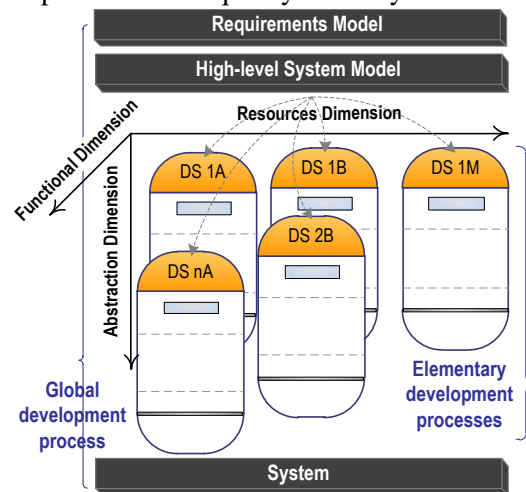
Requirements Model

High-level System Model

Functional Dimension

Resources Dimension

Abstraction Dimension

DS 1A

DS 1B

DS 1M

DS 2B

DS nA

Global development process

Elementary development processes

System